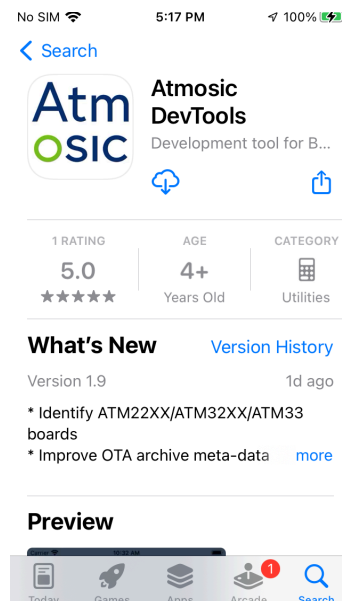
No SIM 5:17 PM 100%

Search

Atm
OSIC

Atmosic DevTools

Development tool for B...

1 RATING
5.0
★★★★★

AGE
4+
Years Old

CATEGORY
Utilities

What's New

Version History

Version 1.9

1d ago

* Identify ATM22XX/ATM32XX/ATM33 boards
* Improve OTA archive meta-data

more

Preview

Today Games Apps Arcade 1 Search